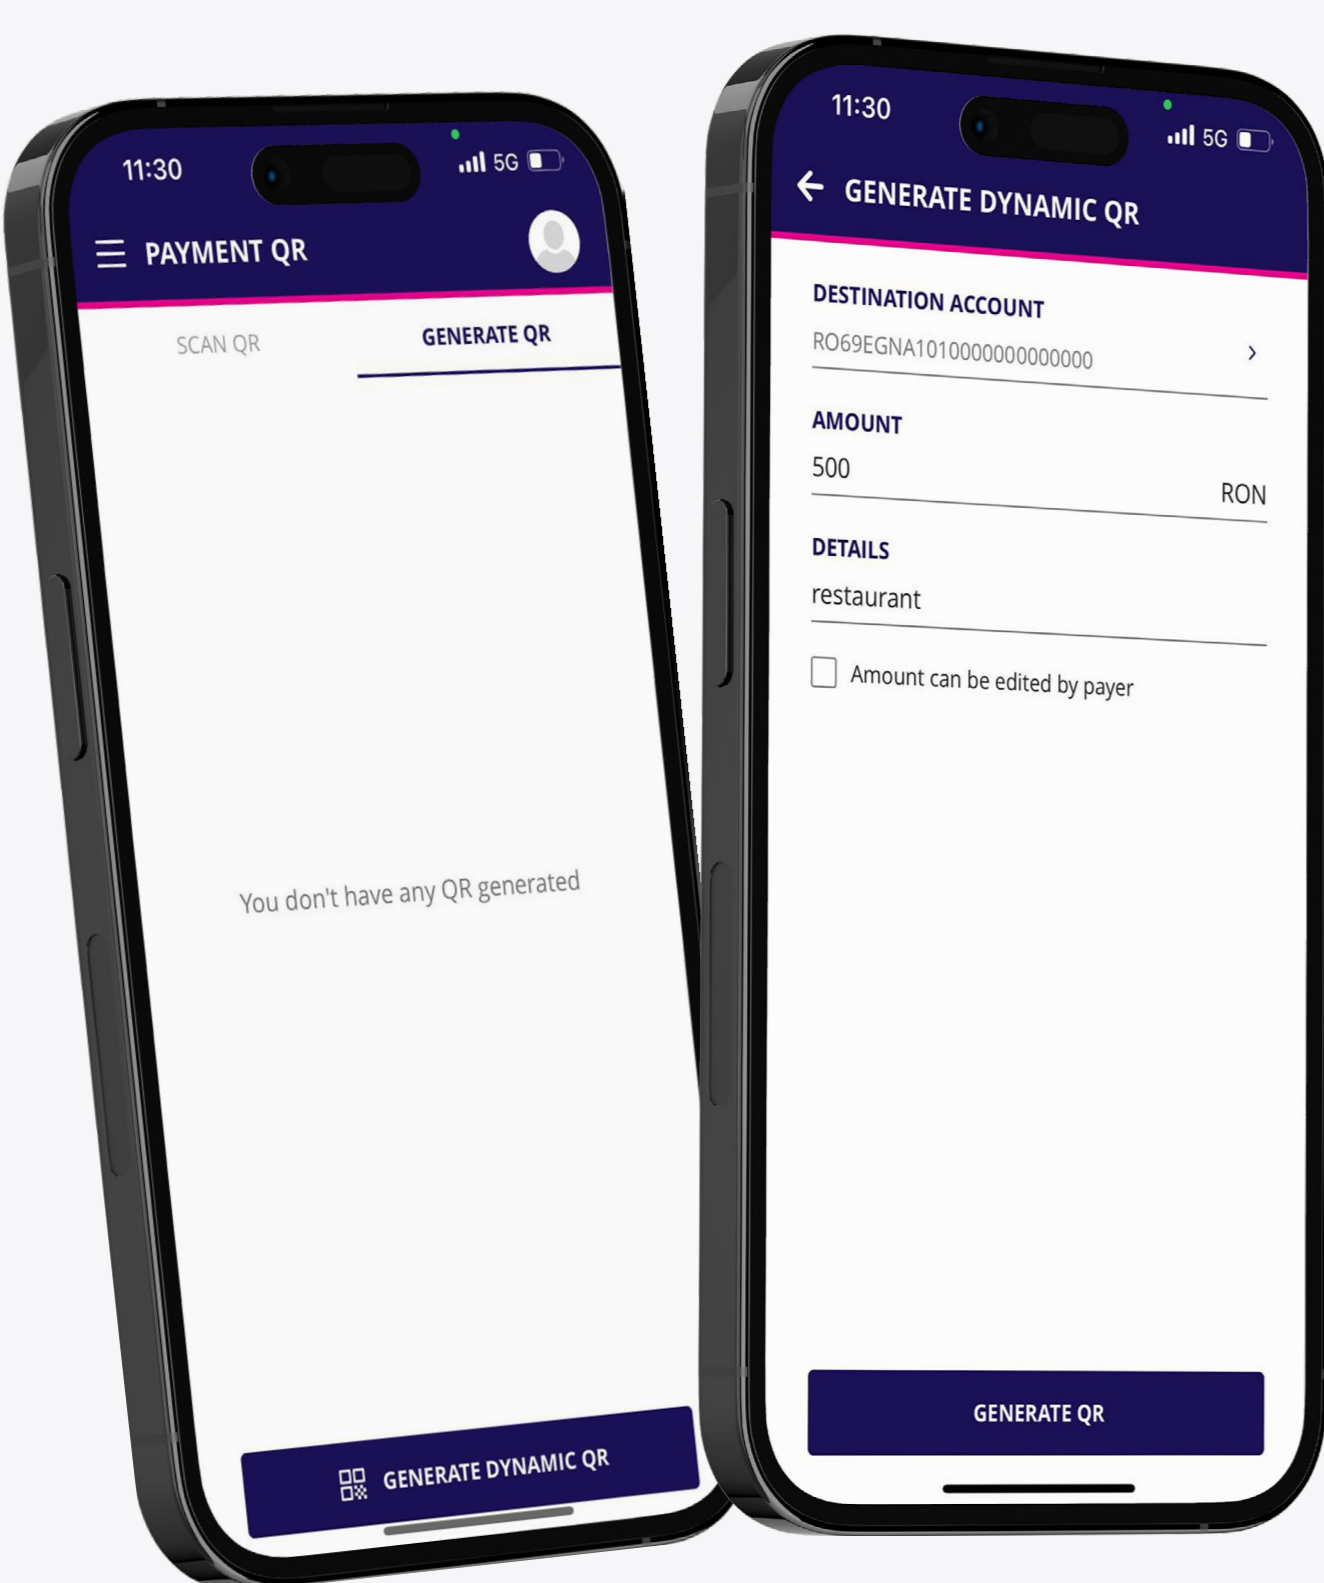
11:30

5G

PAYMENT QR

SCAN QR

GENERATE QR

You don't have any QR generated

GENERATE DYNAMIC QR

11:30

5G

GENERATE DYNAMIC QR

DESTINATION ACCOUNT

RO69EGNA1010000000000000

AMOUNT

500

RON

DETAILS

restaurant

Amount can be edited by payer

GENERATE QR